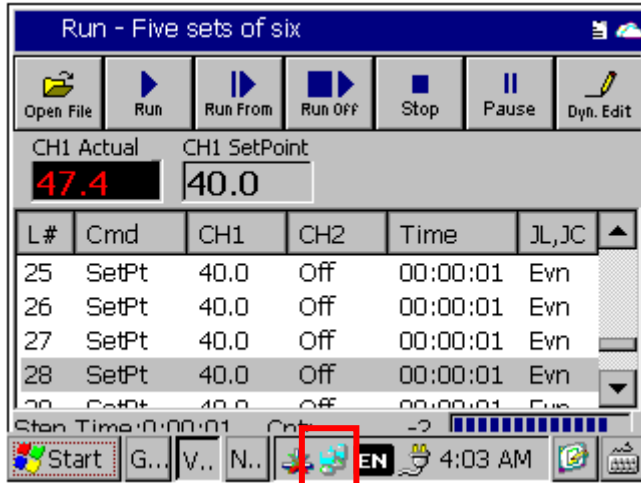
Run - Five sets of six

Open File | Run | Run From | Run Off | Stop | Pause | Dyn. Edit

CH1 Actual
47.4
CH1 SetPoint
40.0

| L# | Cmd | CH1 | CH2 | Time | JL,JC |
|---|---|---|---|---|---|
| 25 | SetPt | 40.0 | Off | 00:00:01 | Evn |
| 26 | SetPt | 40.0 | Off | 00:00:01 | Evn |
| 27 | SetPt | 40.0 | Off | 00:00:01 | Evn |
| 28 | SetPt | 40.0 | Off | 00:00:01 | Evn |
| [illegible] | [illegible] | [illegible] | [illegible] | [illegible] | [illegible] |

Step Time:0:00:01 Cntr: -2

Start G.. V.. N.. EN 4:03 AM